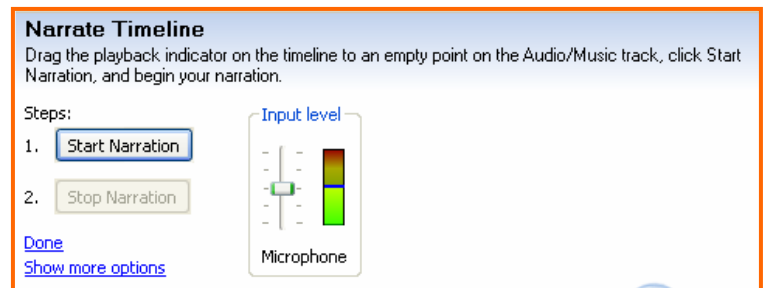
Narrate Timeline

Drag the playback indicator on the timeline to an empty point on the Audio/Music track, click Start Narration, and begin your narration.

Steps:

1. Start Narration

2. Stop Narration

Input level

Microphone

Done

Show more options